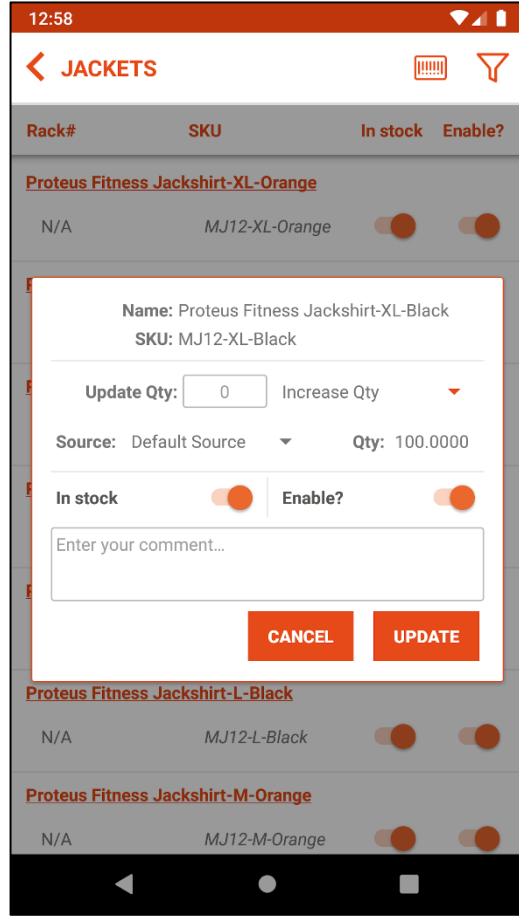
12:58

JACKETS

Rack# SKU In stock Enable?

Proteus Fitness Jackshirt-XL-Orange

N/A MJ12-XL-Orange

Name: Proteus Fitness Jackshirt-XL-Black
SKU: MJ12-XL-Black

Update Qty: 0 Increase Qty

Source: Default Source Qty: 100.0000

In stock Enable?

Enter your comment...

CANCEL UPDATE

Proteus Fitness Jackshirt-L-Black

N/A MJ12-L-Black

Proteus Fitness Jackshirt-M-Orange

N/A MJ12-M-Orange